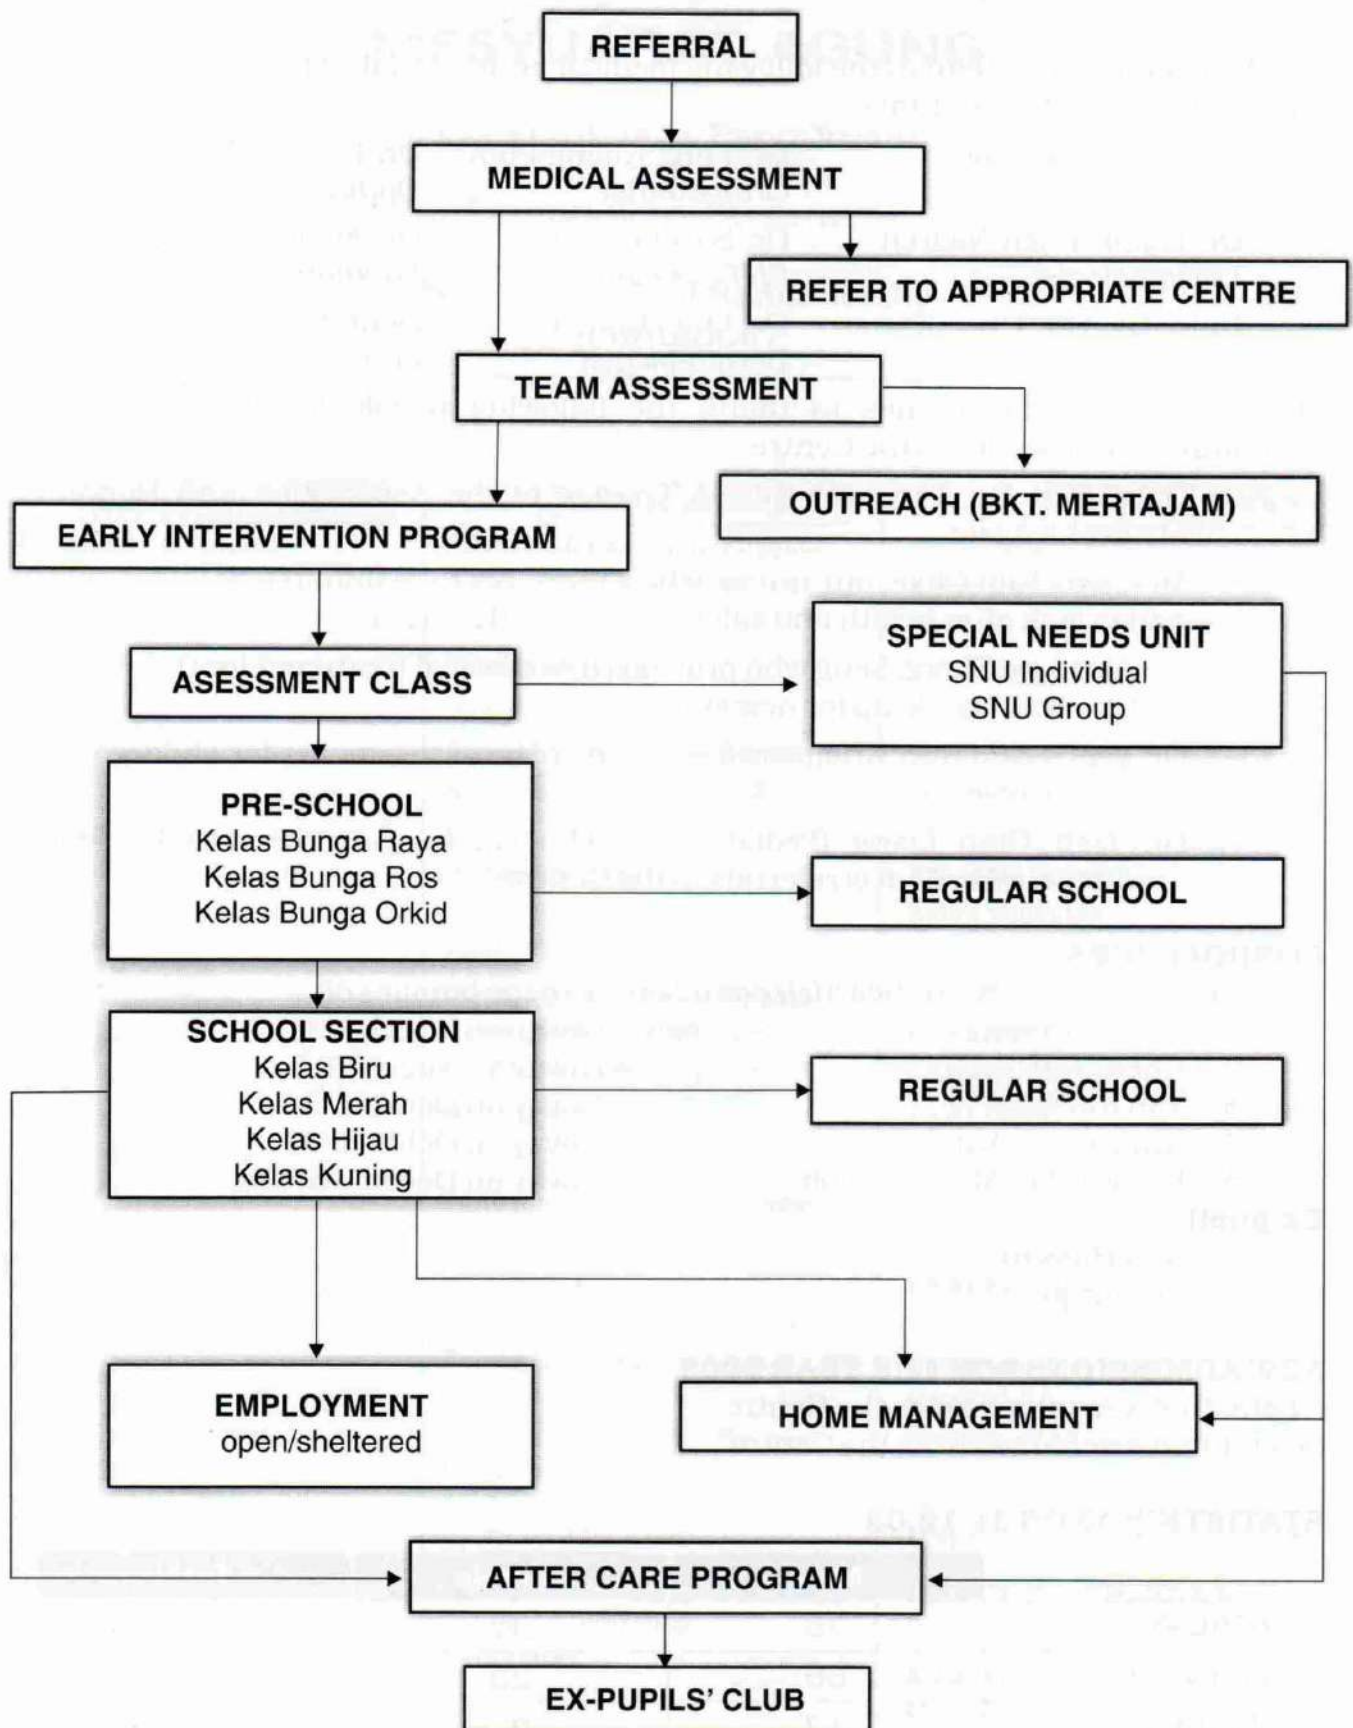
REFERRAL

MEDICAL ASSESSMENT

REFER TO APPROPRIATE CENTRE

TEAM ASSESSMENT

OUTREACH (BKT. MERTAJAM)

EARLY INTERVENTION PROGRAM

ASESSMENT CLASS

SPECIAL NEEDS UNIT
SNU Individual
SNU Group

PRE-SCHOOL
Kelas Bunga Raya
Kelas Bunga Ros
Kelas Bunga Orkid

REGULAR SCHOOL

SCHOOL SECTION
Kelas Biru
Kelas Merah
Kelas Hijau
Kelas Kuning

REGULAR SCHOOL

EMPLOYMENT
open/sheltered

HOME MANAGEMENT

AFTER CARE PROGRAM

EX-PUPILS' CLUB